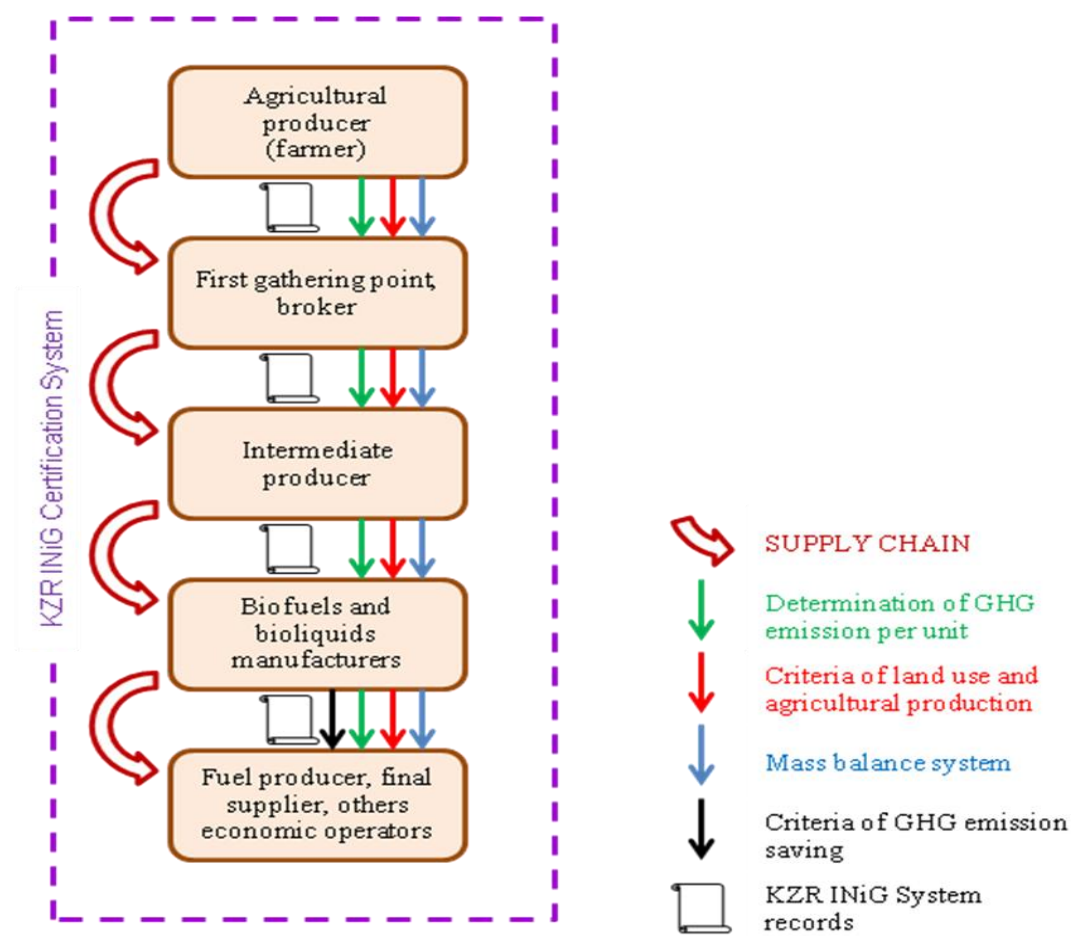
KZR INiG Certification System

Agricultural producer (farmer)

First gathering point, broker

Intermediate producer

Biofuels and bioliquids manufacturers

Fuel producer, final supplier, others economic operators

SUPPLY CHAIN

Determination of GHG emission per unit

Criteria of land use and agricultural production

Mass balance system

Criteria of GHG emission saving

KZR INiG System records